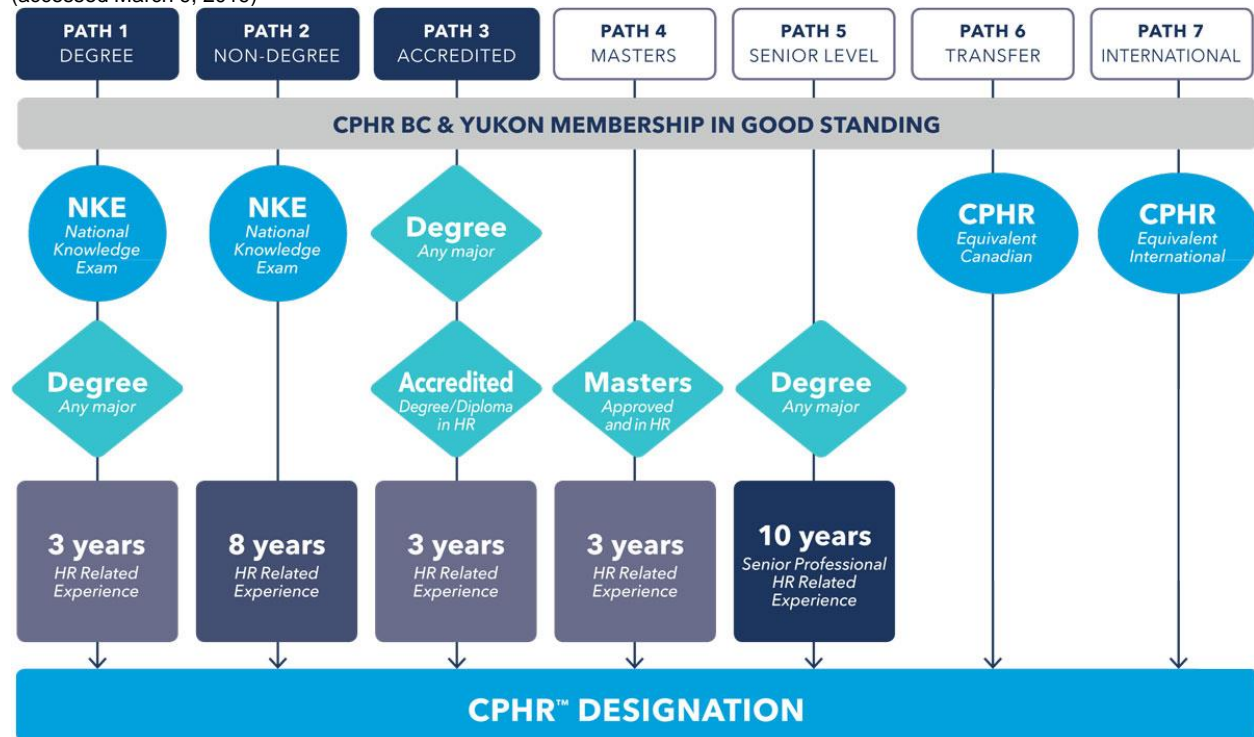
(accessed March 6, 2019)

PATH 1 DEGREE

PATH 2 NON-DEGREE

PATH 3 ACCREDITED

PATH 4 MASTERS

PATH 5 SENIOR LEVEL

PATH 6 TRANSFER

PATH 7 INTERNATIONAL

CPHR BC & YUKON MEMBERSHIP IN GOOD STANDING

NKE National Knowledge Exam

NKE National Knowledge Exam

Degree Any major

CPHR Equivalent Canadian

CPHR Equivalent International

Degree Any major

Accredited Degree/Diploma in HR

Masters Approved and in HR

Degree Any major

3 years HR Related Experience

8 years HR Related Experience

3 years HR Related Experience

3 years HR Related Experience

10 years Senior Professional HR Related Experience

CPHR™ DESIGNATION